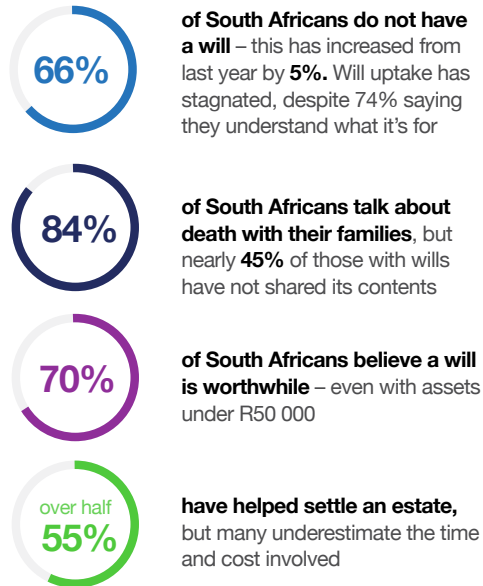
66%

of South Africans do not have a will – this has increased from last year by 5%. Will uptake has stagnated, despite 74% saying they understand what it's for

84%

of South Africans talk about death with their families, but nearly 45% of those with wills have not shared its contents

70%

of South Africans believe a will is worthwhile – even with assets under R50 000

over half 55%

have helped settle an estate, but many underestimate the time and cost involved